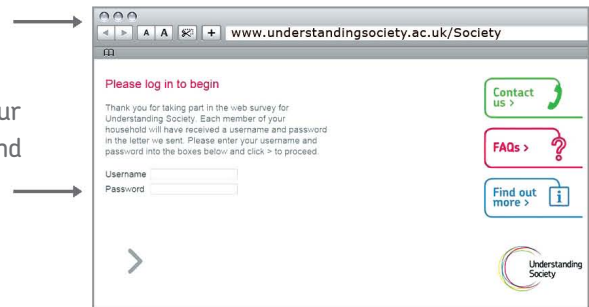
ur
nd

A A + www.understandingsociety.ac.uk/Society

Please log in to begin

Thank you for taking part in the web survey for Understanding Society. Each member of your household will have received a username and password in the letter we sent. Please enter your username and password into the boxes below and click > to proceed.

Username
Password

>

Contact us >

FAQs >

Find out more >

Understanding Society